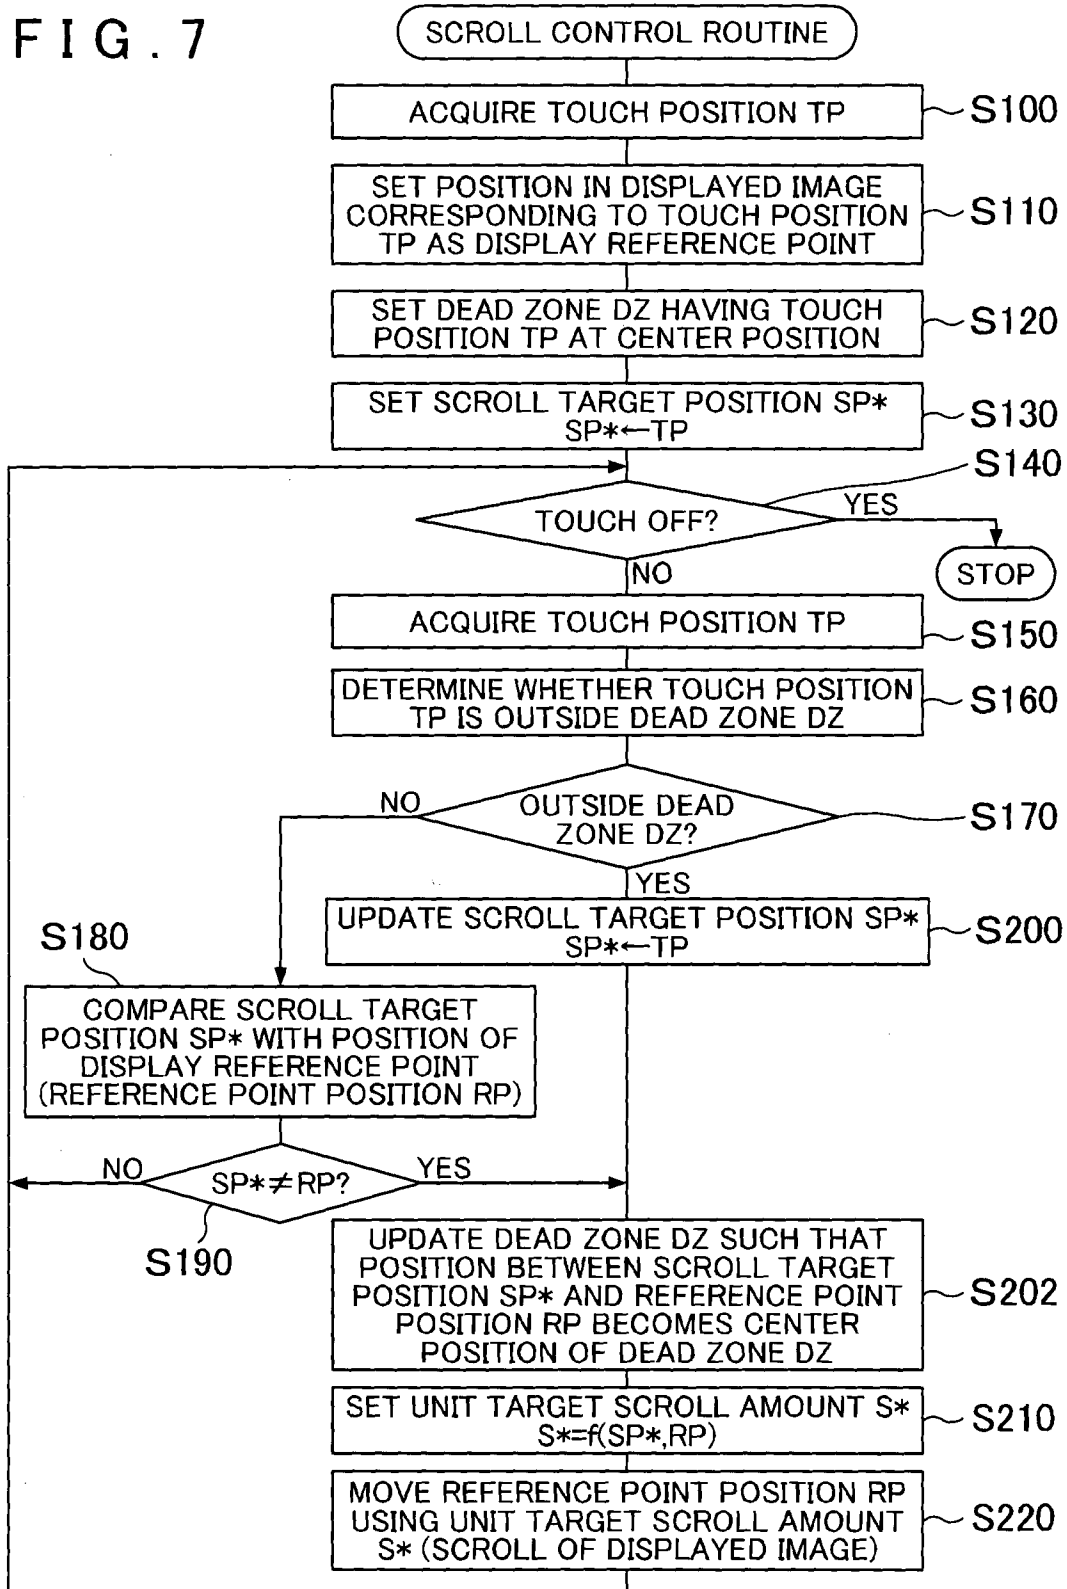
F I G . 7

SCROLL CONTROL ROUTINE

ACQUIRE TOUCH POSITION TP

S100

SET POSITION IN DISPLAYED IMAGE CORRESPONDING TO TOUCH POSITION TP AS DISPLAY REFERENCE POINT

S110

SET DEAD ZONE DZ HAVING TOUCH POSITION TP AT CENTER POSITION

S120

SET SCROLL TARGET POSITION SP* SP*←TP

S130

S140

TOUCH OFF?

YES

STOP

NO

ACQUIRE TOUCH POSITION TP

S150

DETERMINE WHETHER TOUCH POSITION TP IS OUTSIDE DEAD ZONE DZ

S160

NO

OUTSIDE DEAD ZONE DZ?

S170

YES

UPDATE SCROLL TARGET POSITION SP* SP*←TP

S200

S180

COMPARE SCROLL TARGET POSITION SP* WITH POSITION OF DISPLAY REFERENCE POINT (REFERENCE POINT POSITION RP)

NO

$SP*\neq RP$?

YES

S190

UPDATE DEAD ZONE DZ SUCH THAT POSITION BETWEEN SCROLL TARGET POSITION SP* AND REFERENCE POINT POSITION RP BECOMES CENTER POSITION OF DEAD ZONE DZ

S202

SET UNIT TARGET SCROLL AMOUNT S* S*=f(SP*,RP)

S210

MOVE REFERENCE POINT POSITION RP USING UNIT TARGET SCROLL AMOUNT S* (SCROLL OF DISPLAYED IMAGE)

S220